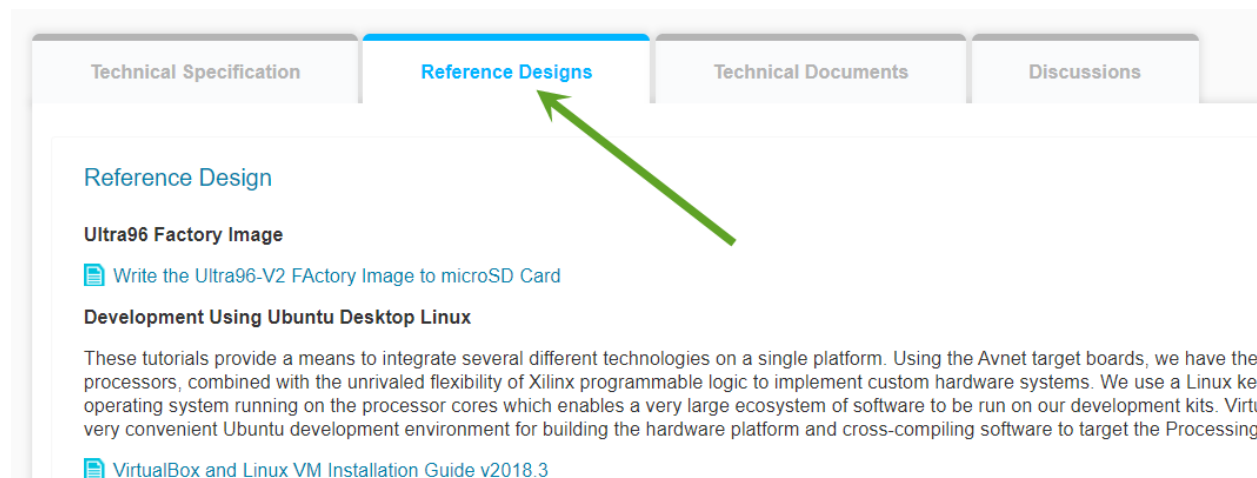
Technical Specification
Reference Designs
Technical Documents
Discussions

Reference Design

Ultra96 Factory Image

Write the Ultra96-V2 FActory Image to microSD Card

Development Using Ubuntu Desktop Linux

These tutorials provide a means to integrate several different technologies on a single platform. Using the Avnet target boards, we have the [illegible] processors, combined with the unrivaled flexibility of Xilinx programmable logic to implement custom hardware systems. We use a Linux ke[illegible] operating system running on the processor cores which enables a very large ecosystem of software to be run on our development kits. Virtu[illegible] very convenient Ubuntu development environment for building the hardware platform and cross-compiling software to target the Processing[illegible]

VirtualBox and Linux VM Installation Guide v2018.3